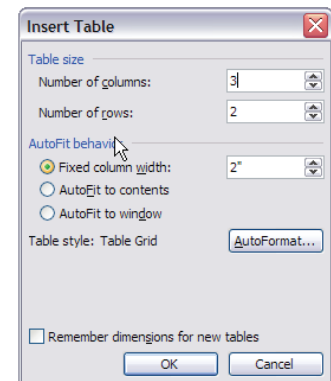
Insert Table

Table size

Number of columns: 3

Number of rows: 2

AutoFit behavi

Fixed column width: 2"

AutoFit to contents

AutoFit to window

Table style: Table Grid

AutoFormat...

Remember dimensions for new tables

OK

Cancel